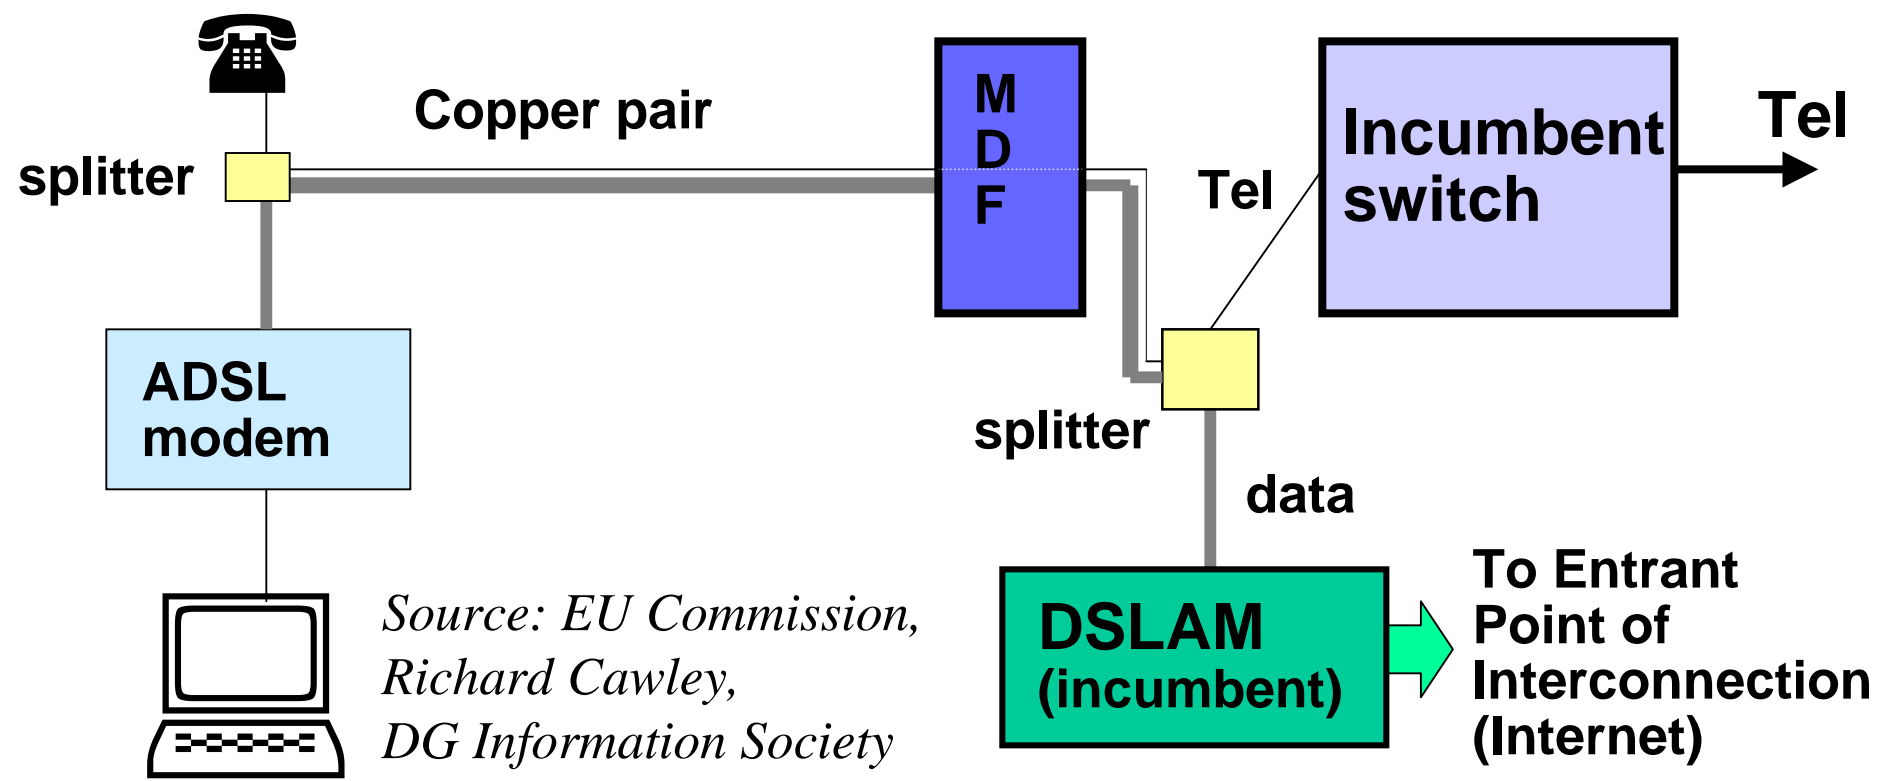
Copper pair

splitter

M
D
F

Tel

Incumbent switch

Tel

ADSL modem

splitter

data

DSLAM (incumbent)

To Entrant Point of Interconnection (Internet)

Source: EU Commission, Richard Cawley, DG Information Society